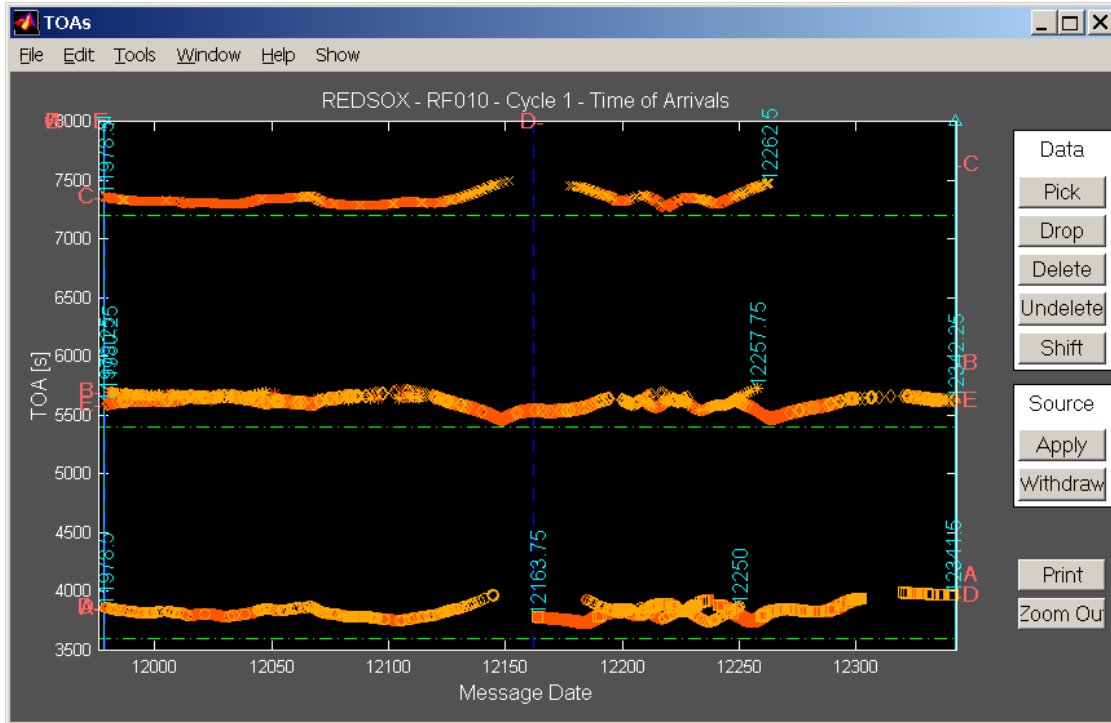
TOAs

File Edit Tools Window Help Show

REDSOX - RF010 - Cycle 1 - Time of Arrivals

TOA [s]

8000
7500
7000
6500
6000
5500
5000
4500
4000
3500

12000 12050 12100 12150 12200 12250 12300

Message Date

D
C
B
E
A
11978.5
12262.5
12257.75
12342.25
12163.75
12250
12341.5
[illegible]

Data
Pick
Drop
Delete
Undelete
Shift

Source
Apply
Withdraw

Print
Zoom Out